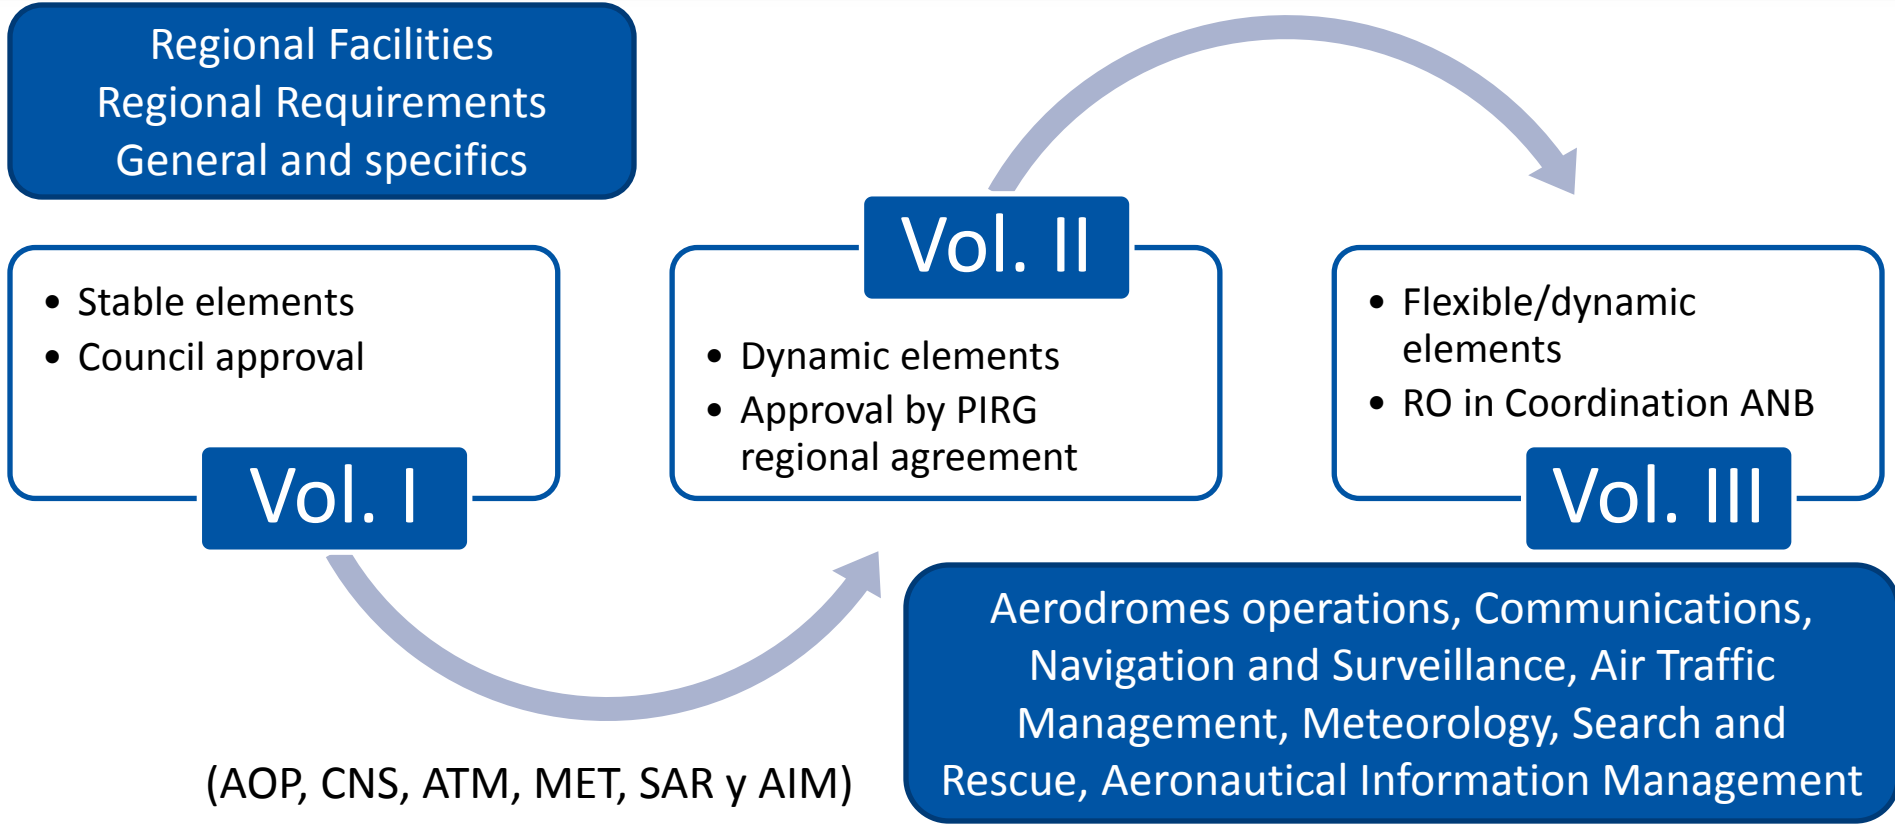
Regional Facilities
Regional Requirements
General and specifics

- Stable elements
- Council approval

Vol. I

Vol. II

- Dynamic elements
- Approval by PIRG regional agreement

- Flexible/dynamic elements
- RO in Coordination ANB

Vol. III

Aerodromes operations, Communications, Navigation and Surveillance, Air Traffic Management, Meteorology, Search and Rescue, Aeronautical Information Management

(AOP, CNS, ATM, MET, SAR y AIM)